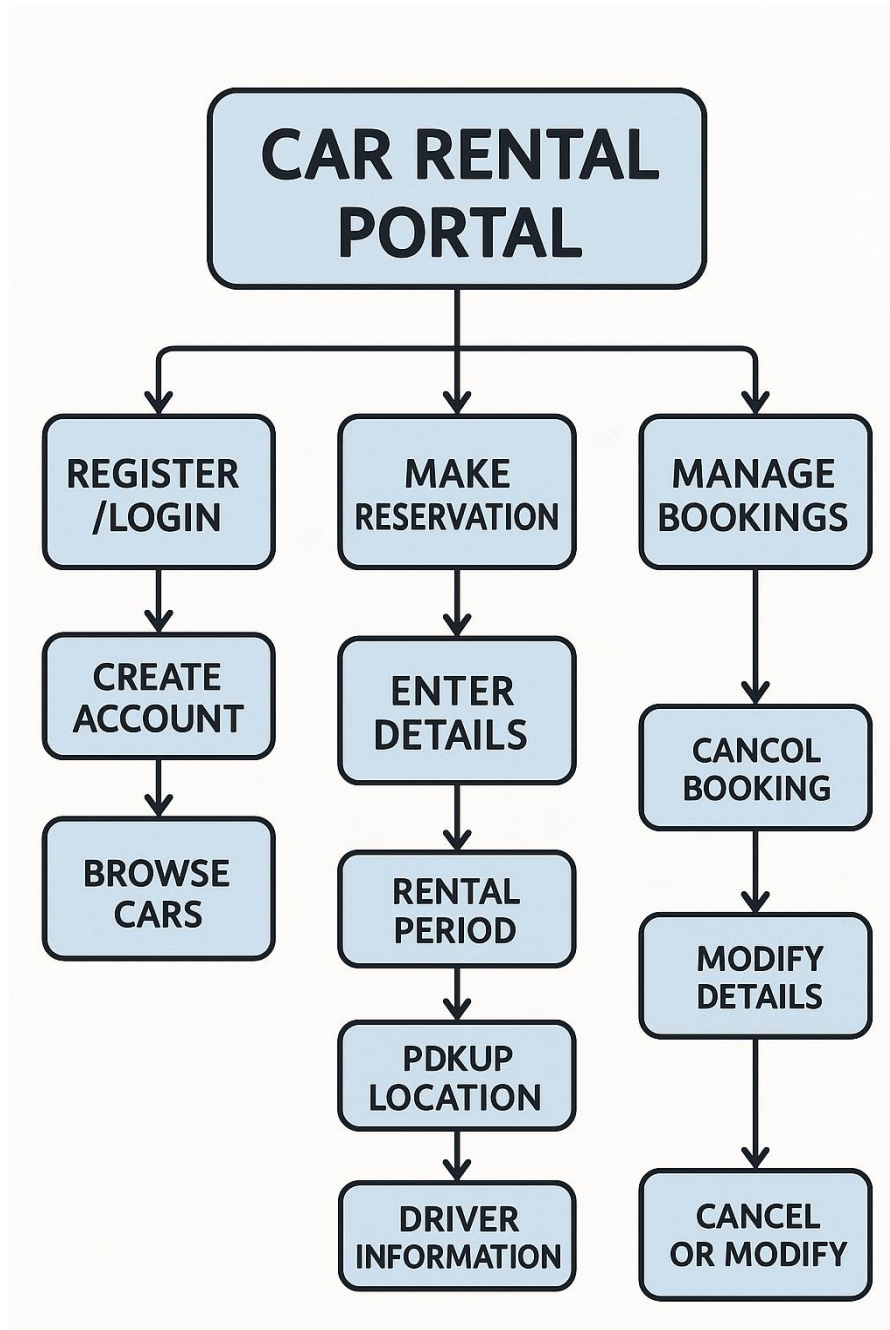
CAR RENTAL PORTAL

REGISTER /LOGIN

CREATE ACCOUNT

BROWSE CARS

MAKE RESERVATION

ENTER DETAILS

RENTAL PERIOD

PDKUP LOCATION

DRIVER INFORMATION

MANAGE BOOKINGS

CANCOL BOOKING

MODIFY DETAILS

CANCEL OR MODIFY